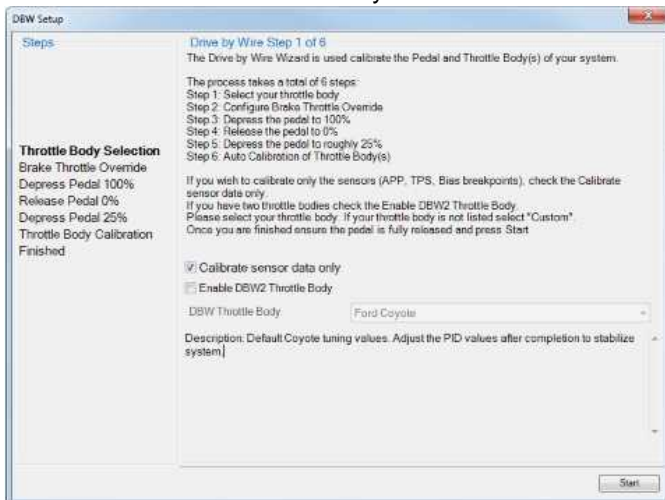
DBW Setup

Steps

Throttle Body Selection
Brake Throttle Override
Depress Pedal 100%
Release Pedal 0%
Depress Pedal 25%
Throttle Body Calibration
Finished

Drive by Wire Step 1 of 6

The Drive by Wire Wizard is used calibrate the Pedal and Throttle Body(s) of your system.

The process takes a total of 6 steps:
Step 1: Select your throttle body
Step 2: Configure Brake Throttle Override
Step 3: Depress the pedal to 100%
Step 4: Release the pedal to 0%
Step 5: Depress the pedal to roughly 25%
Step 6: Auto Calibration of Throttle Body(s)

If you wish to calibrate only the sensors (APP, TPS, Bias breakpoints), check the Calibrate sensor data only.
If you have two throttle bodies check the Enable DBW2 Throttle Body.
Please select your throttle body. If your throttle body is not listed select "Custom".
Once you are finished ensure the pedal is fully released and press Start

Calibrate sensor data only
Enable DBW2 Throttle Body

DBW Throttle Body
Ford Coyote

Description: Default Coyote tuning values. Adjust the PID values after completion to stabilize system.

Start